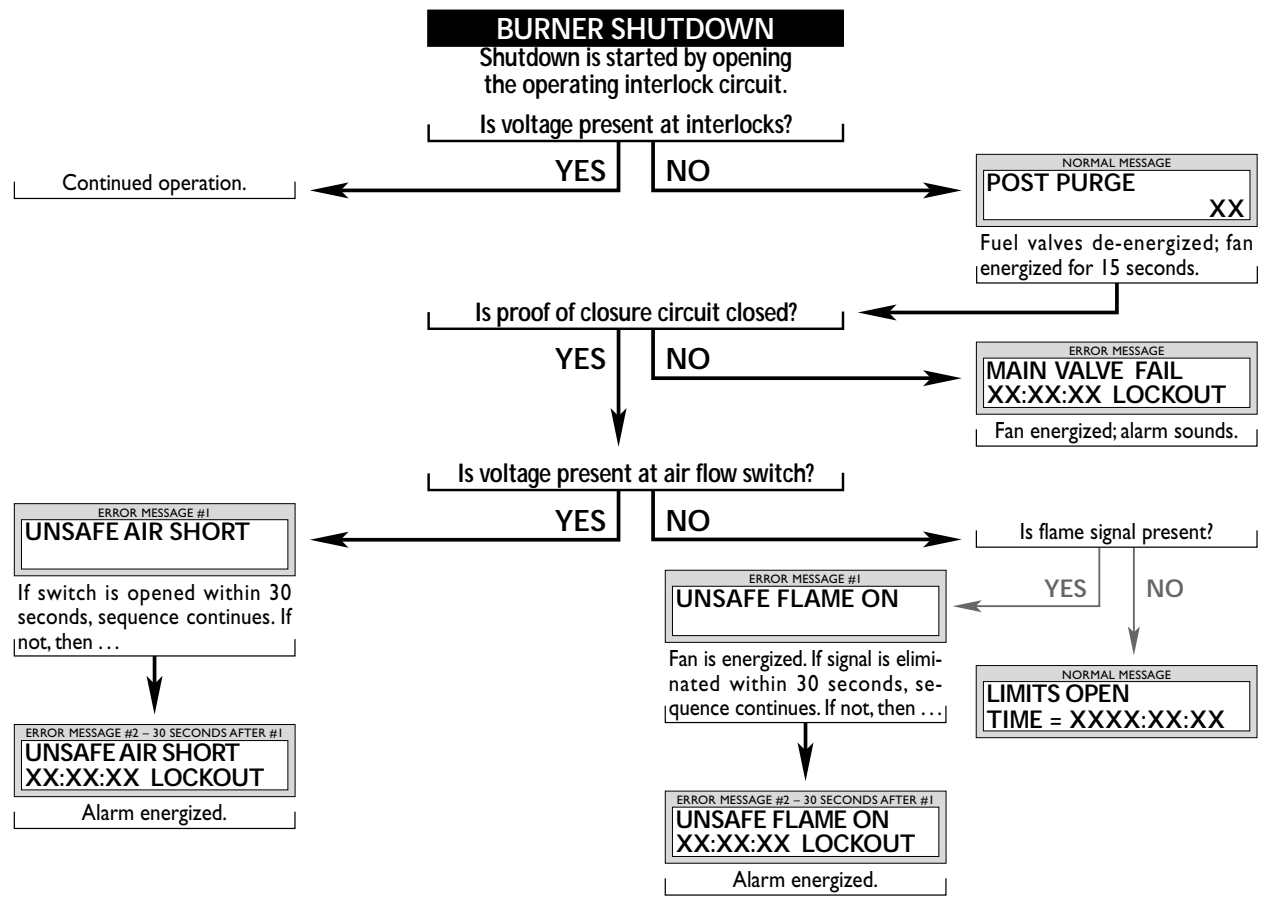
BURNER SHUTDOWN
Shutdown is started by opening the operating interlock circuit.

Is voltage present at interlocks?

YES

NO

Continued operation.

NORMAL MESSAGE
POST PURGE
XX

Fuel valves de-energized; fan energized for 15 seconds.

Is proof of closure circuit closed?

YES

NO

ERROR MESSAGE
MAIN VALVE FAIL
XX:XX:XX LOCKOUT

Fan energized; alarm sounds.

Is voltage present at air flow switch?

YES

NO

ERROR MESSAGE #1
UNSAFE AIR SHORT

If switch is opened within 30 seconds, sequence continues. If not, then . . .

ERROR MESSAGE #2 – 30 SECONDS AFTER #1
UNSAFE AIR SHORT
XX:XX:XX LOCKOUT

Alarm energized.

Is flame signal present?

YES

NO

ERROR MESSAGE #1
UNSAFE FLAME ON

Fan is energized. If signal is eliminated within 30 seconds, sequence continues. If not, then . . .

ERROR MESSAGE #2 – 30 SECONDS AFTER #1
UNSAFE FLAME ON
XX:XX:XX LOCKOUT

Alarm energized.

NORMAL MESSAGE
LIMITS OPEN
TIME = XXXX:XX:XX